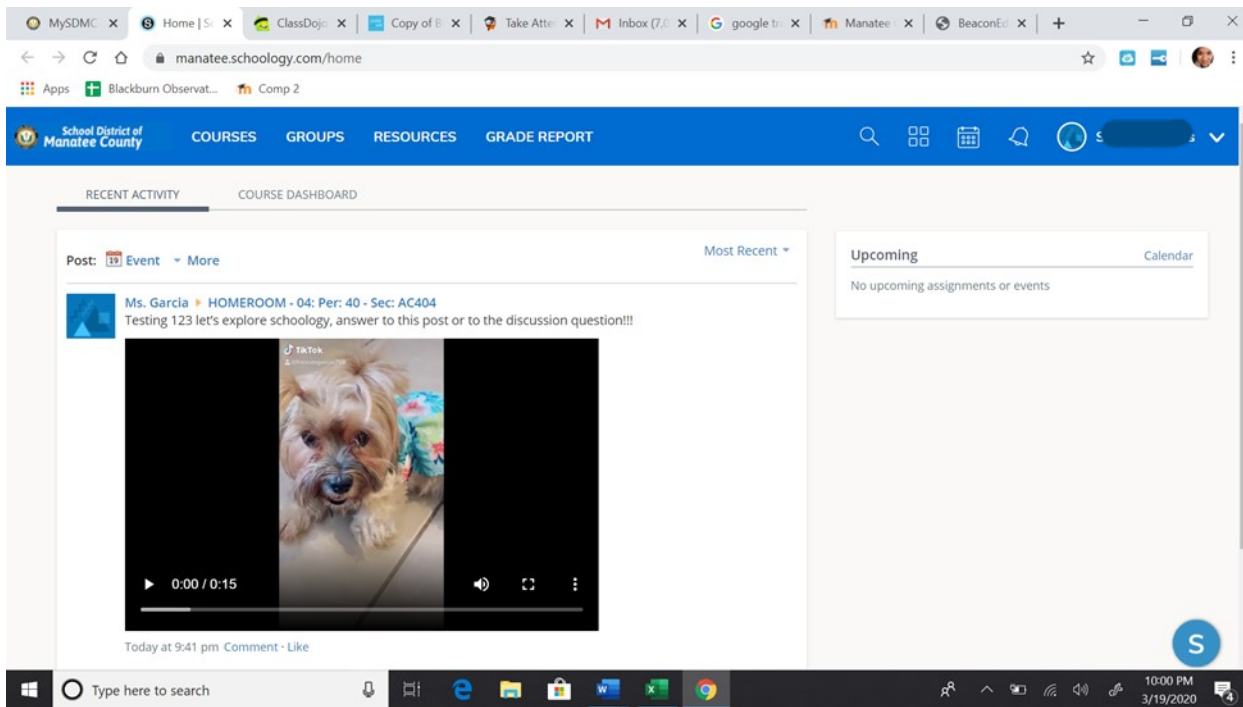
MySDMC × Home | Sc × ClassDojo × Copy of B × Take Atte × Inbox (7,0 × google tr × Manatee × BeaconEd × +

manatee.schoology.com/home

Apps Blackburn Observat... Comp 2

School District of Manatee County COURSES GROUPS RESOURCES GRADE REPORT

RECENT ACTIVITY COURSE DASHBOARD

Post: Event More Most Recent

Ms. Garcia ▸ HOMEROOM - 04: Per: 40 - Sec: AC404
Testing 123 let's explore schoology, answer to this post or to the discussion question!!!

TikTok

0:00 / 0:15

Today at 9:41 pm Comment · Like

Upcoming Calendar
No upcoming assignments or events

S

Type here to search

10:00 PM
3/19/2020